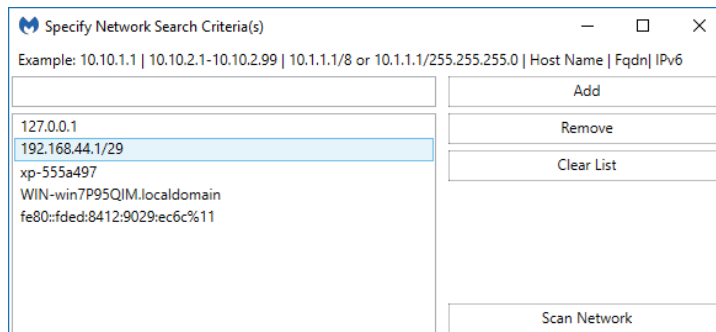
Specify Network Search Criteria(s)

Example: 10.10.1.1 | 10.10.2.1-10.10.2.99 | 10.1.1.1/8 or 10.1.1.1/255.255.255.0 | Host Name | Fqdn| IPv6

Add

127.0.0.1
192.168.44.1/29
xp-555a497
WIN-win7P95QIM.localdomain
fe80::fded:8412:9029:ec6c%11

Remove

Clear List

Scan Network